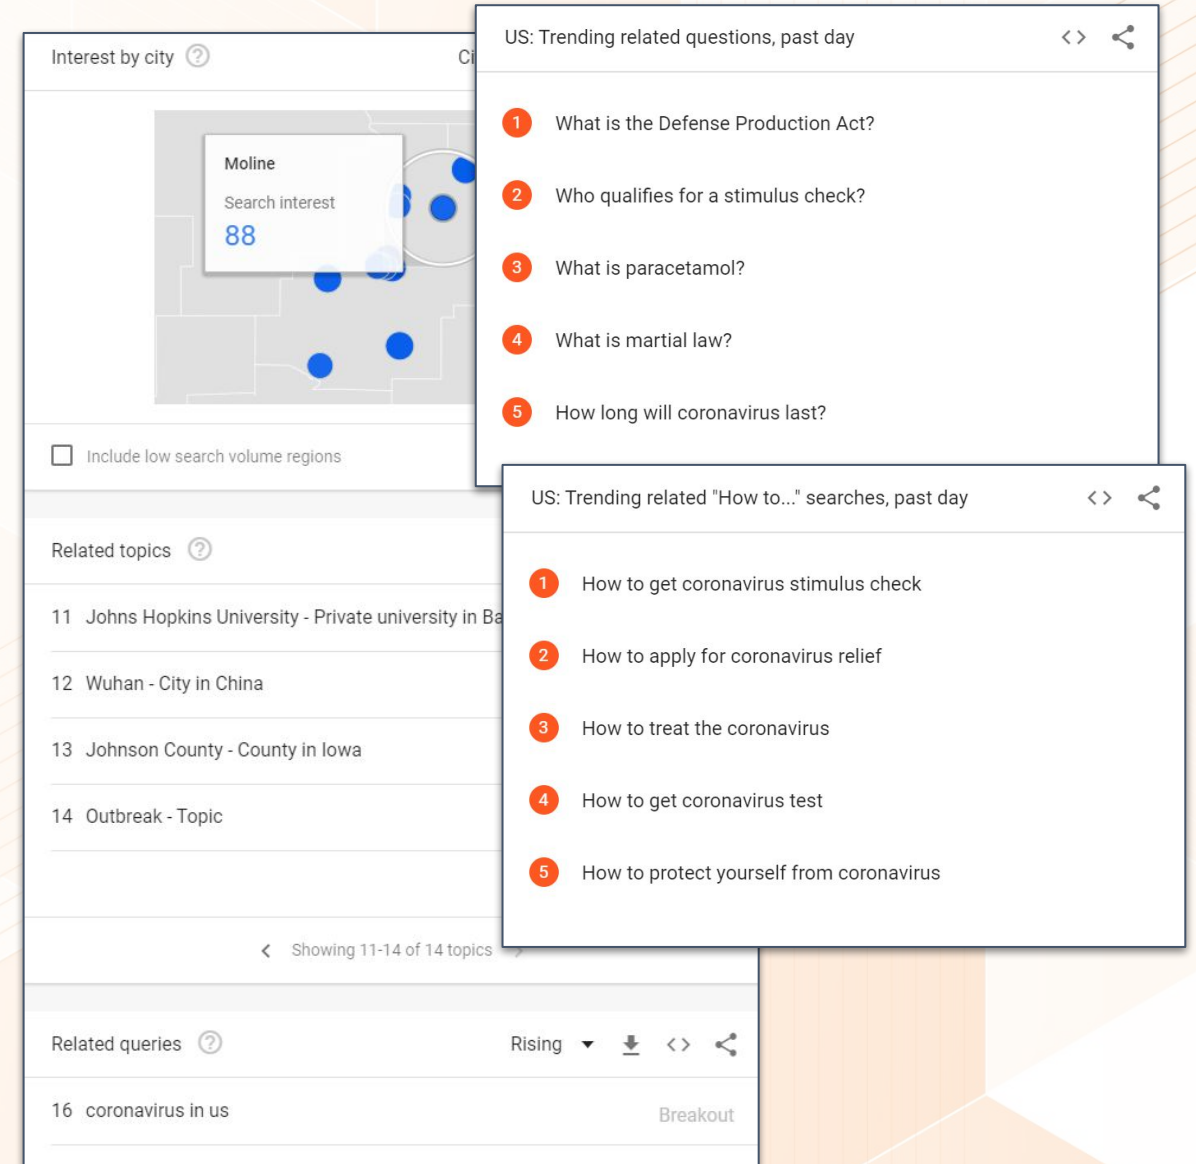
Interest by city ?

Ci

Moline

Search interest

88

Include low search volume regions

Related topics ?

11 Johns Hopkins University - Private university in Ba

12 Wuhan - City in China

13 Johnson County - County in Iowa

14 Outbreak - Topic

Showing 11-14 of 14 topics

Related queries ?

Rising

16 coronavirus in us

Breakout

US: Trending related questions, past day

1 What is the Defense Production Act?

2 Who qualifies for a stimulus check?

3 What is paracetamol?

4 What is martial law?

5 How long will coronavirus last?

US: Trending related "How to..." searches, past day

1 How to get coronavirus stimulus check

2 How to apply for coronavirus relief

3 How to treat the coronavirus

4 How to get coronavirus test

5 How to protect yourself from coronavirus